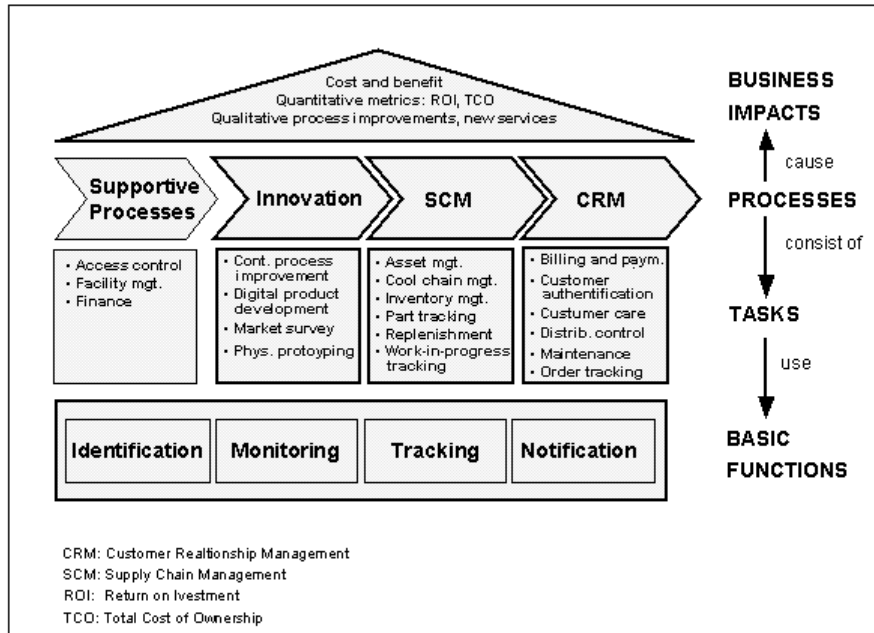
Cost and benefit
Quantitative metrics: ROI, TCO
Qualitative process improvements, new services

BUSINESS IMPACTS

cause

Supportive Processes

Innovation

SCM

CRM

PROCESSES

consist of

• Access control
• Facility mgt.
• Finance

• Cont. process improvement
• Digital product development
• Market survey
• Phys. protoyping

• Asset mgt.
• Cool chain mgt.
• Inventory mgt.
• Part tracking
• Replenishment
• Work-in-progress tracking

• Billing and paym.
• Customer authentification
• Custumer care
• Distrib. control
• Maintenance
• Order tracking

TASKS

use

Identification

Monitoring

Tracking

Notification

BASIC FUNCTIONS

CRM: Customer Realtionship Management
SCM: Supply Chain Management
ROI: Return on Ivestment
TCO: Total Cost of Ownership